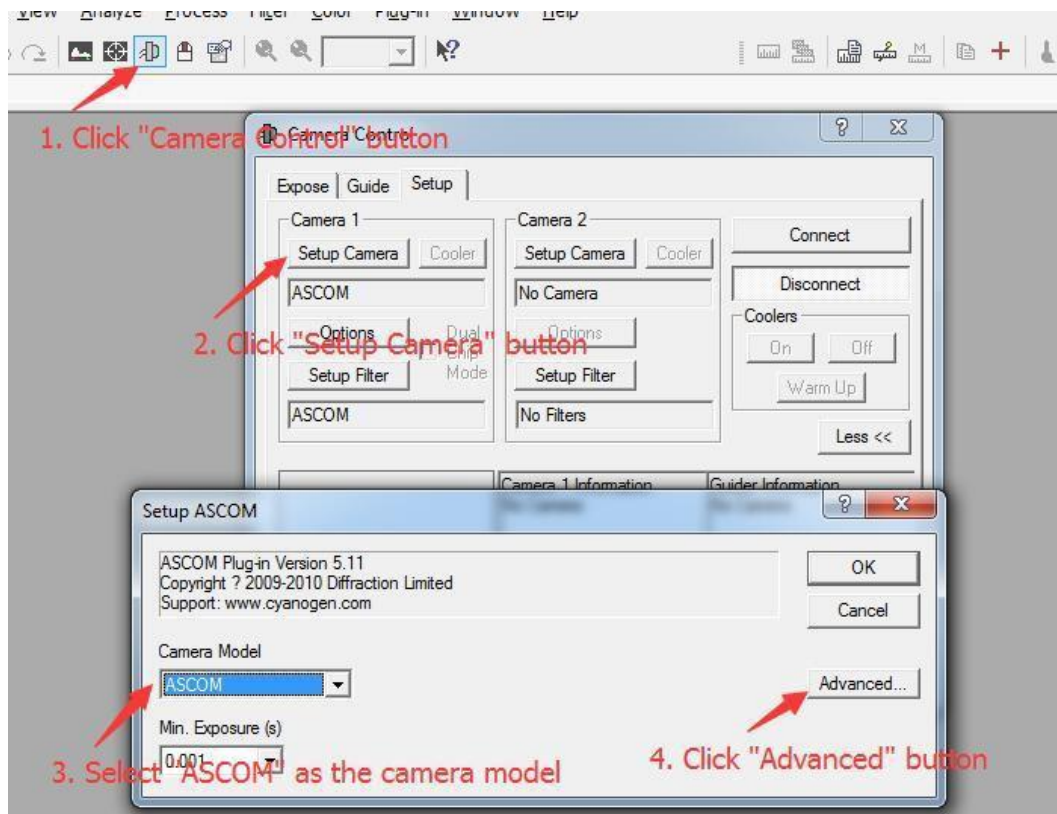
View Analyze Process Filter Color Plug-in Window Help

1. Click "Camera Control" button

Camera Control

Expose Guide Setup

Camera 1
Setup Camera Cooler
ASCOM
Options
Dual Chip Mode
Setup Filter
ASCOM

Camera 2
Setup Camera Cooler
No Camera
Options
Setup Filter
No Filters

Connect
Disconnect
Coolers
On Off
Warm Up
Less <<

2. Click "Setup Camera" button

Camera 1 Information
Guider Information

Setup ASCOM

ASCOM Plug-in Version 5.11
Copyright ? 2009-2010 Diffraction Limited
Support: www.cyanogen.com

OK
Cancel

Camera Model
ASCOM

Advanced...

Min. Exposure (s)
0.001

3. Select "ASCOM" as the camera model

4. Click "Advanced" button